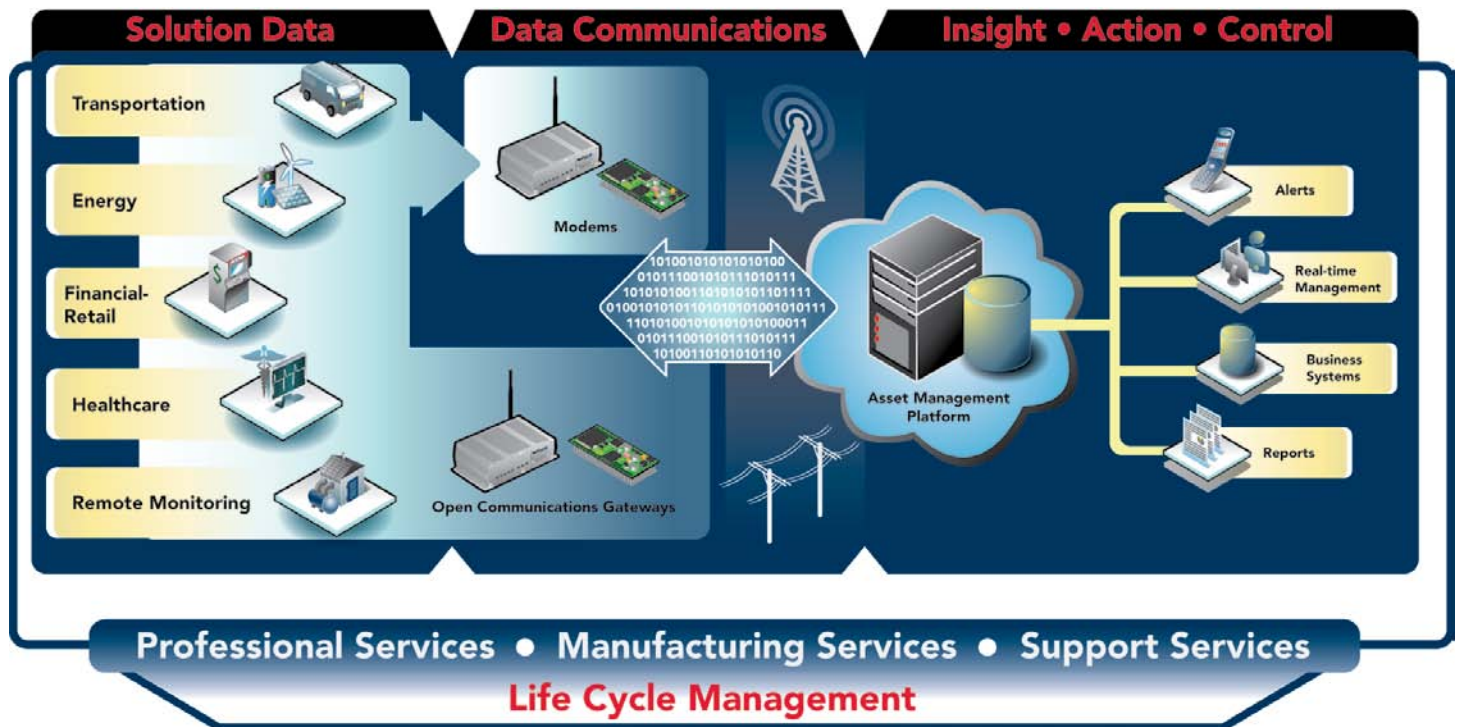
Solution Data

Data Communications

Insight • Action • Control

Transportation

Energy

Financial-Retail

Healthcare

Remote Monitoring

Modems

Open Communications Gateways

101001010101010100
010111001010111010111
10101010011010101011111
0100101010110101010100101011
1101010010101010100011
010111001010111010111
10100110101010110

Asset Management Platform

Alerts

Real-time Management

Business Systems

Reports

Professional Services • Manufacturing Services • Support Services

Life Cycle Management